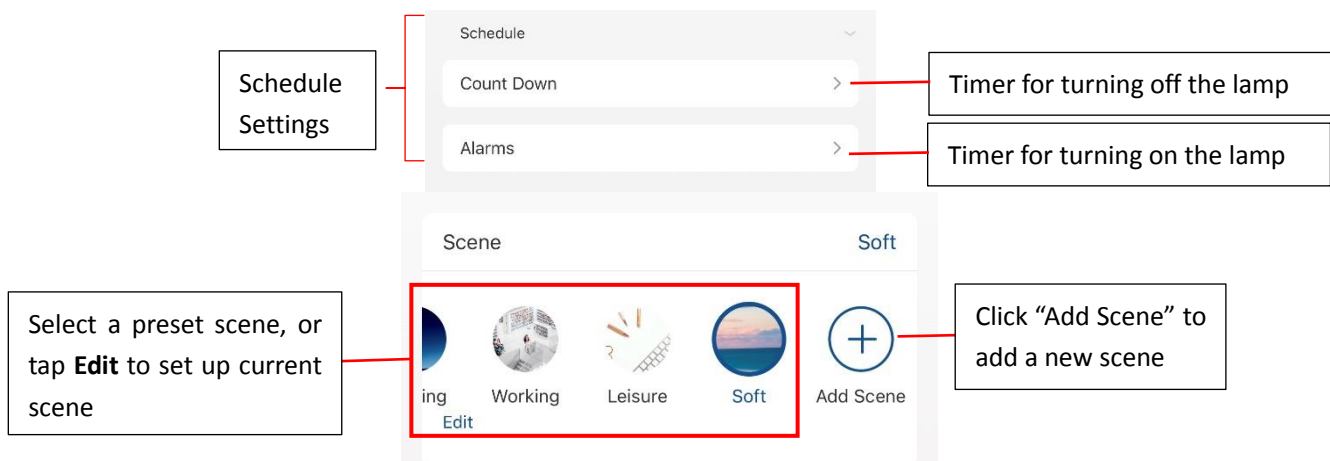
Schedule Settings

Schedule

Count Down

Alarms

Timer for turning off the lamp

Timer for turning on the lamp

Scene

Soft

Select a preset scene, or tap **Edit** to set up current scene

ing

Edit

Working

Leisure

Soft

Add Scene

Click “Add Scene” to add a new scene